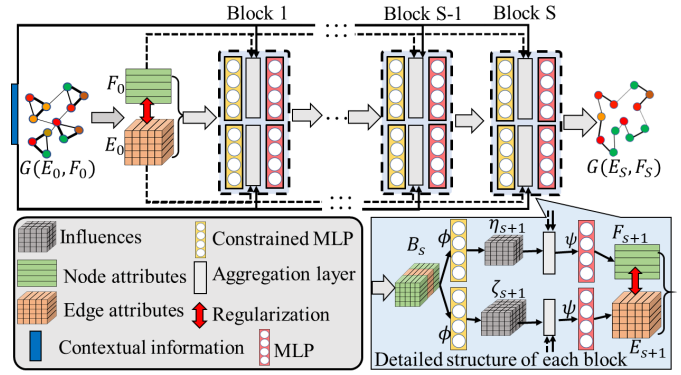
Block 1

Block S-1

Block S

$F_0$

$E_0$

$G(E_0, F_0)$

$G(E_S, F_S)$

Influences

Node attributes

Edge attributes

Contextual information

Constrained MLP

Aggregation layer

Regularization

MLP

$B_s$

$\phi$

$\eta_{s+1}$

$\psi$

$F_{s+1}$

$\phi$

$\zeta_{s+1}$

$\psi$

$E_{s+1}$

Detailed structure of each block